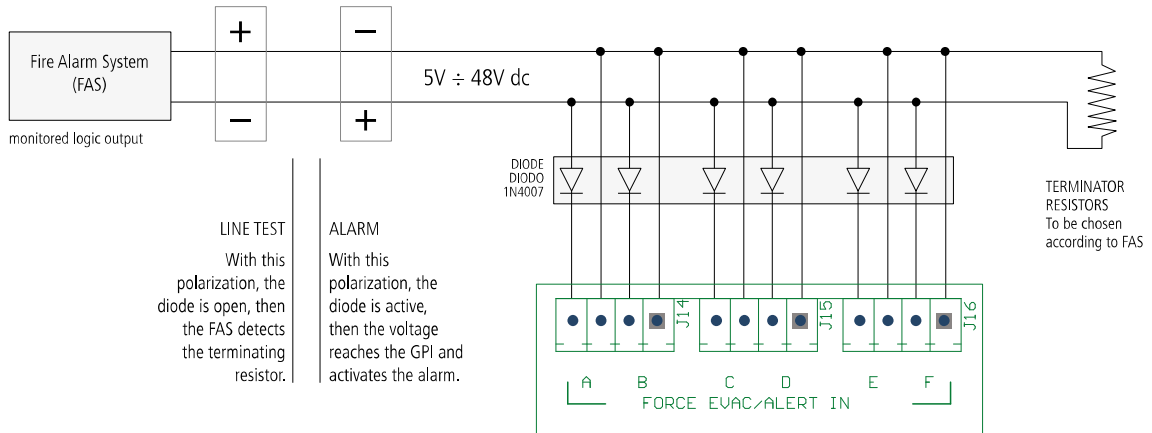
Fire Alarm System (FAS)

monitored logic output

+
−

−
+

5V ÷ 48V dc

DIODE
DIODO
1N4007

TERMINATOR RESISTORS
To be chosen according to FAS

LINE TEST

With this polarization, the diode is open, then the FAS detects the terminating resistor.

ALARM

With this polarization, the diode is active, then the voltage reaches the GPI and activates the alarm.

J14
J15
J16

A B C D E F
FORCE EVAC/ALERT IN